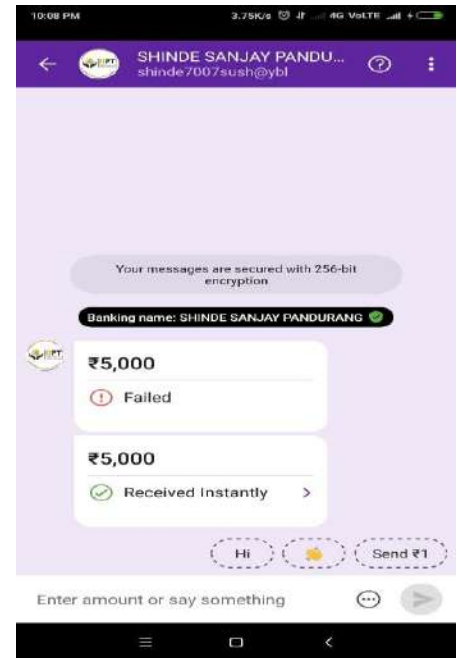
10:08 PM
3.75K/s 4G VoLTE

SHINDE SANJAY PANDU...
shinde7007sush@ybl

Your messages are secured with 256-bit encryption

Banking name: SHINDE SANJAY PANDURANG

₹5,000
Failed

₹5,000
Received Instantly

Hi
Send ₹1

Enter amount or say something